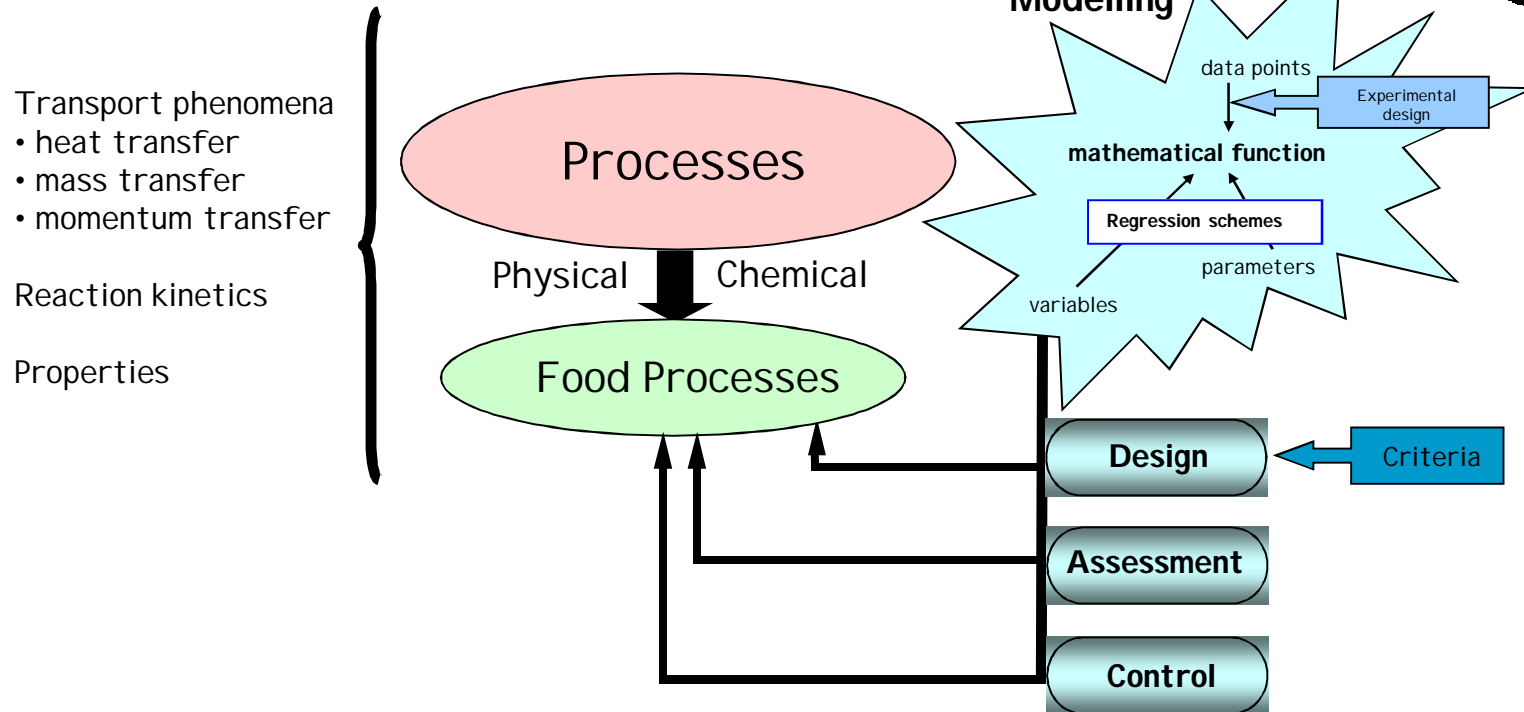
Transport phenomena
• heat transfer
• mass transfer
• momentum transfer

Reaction kinetics

Properties

Processes

Physical

Chemical

Food Processes

Modeling

data points

Experimental design

mathematical function

Regression schemes

parameters

variables

Design

Criteria

Assessment

Control